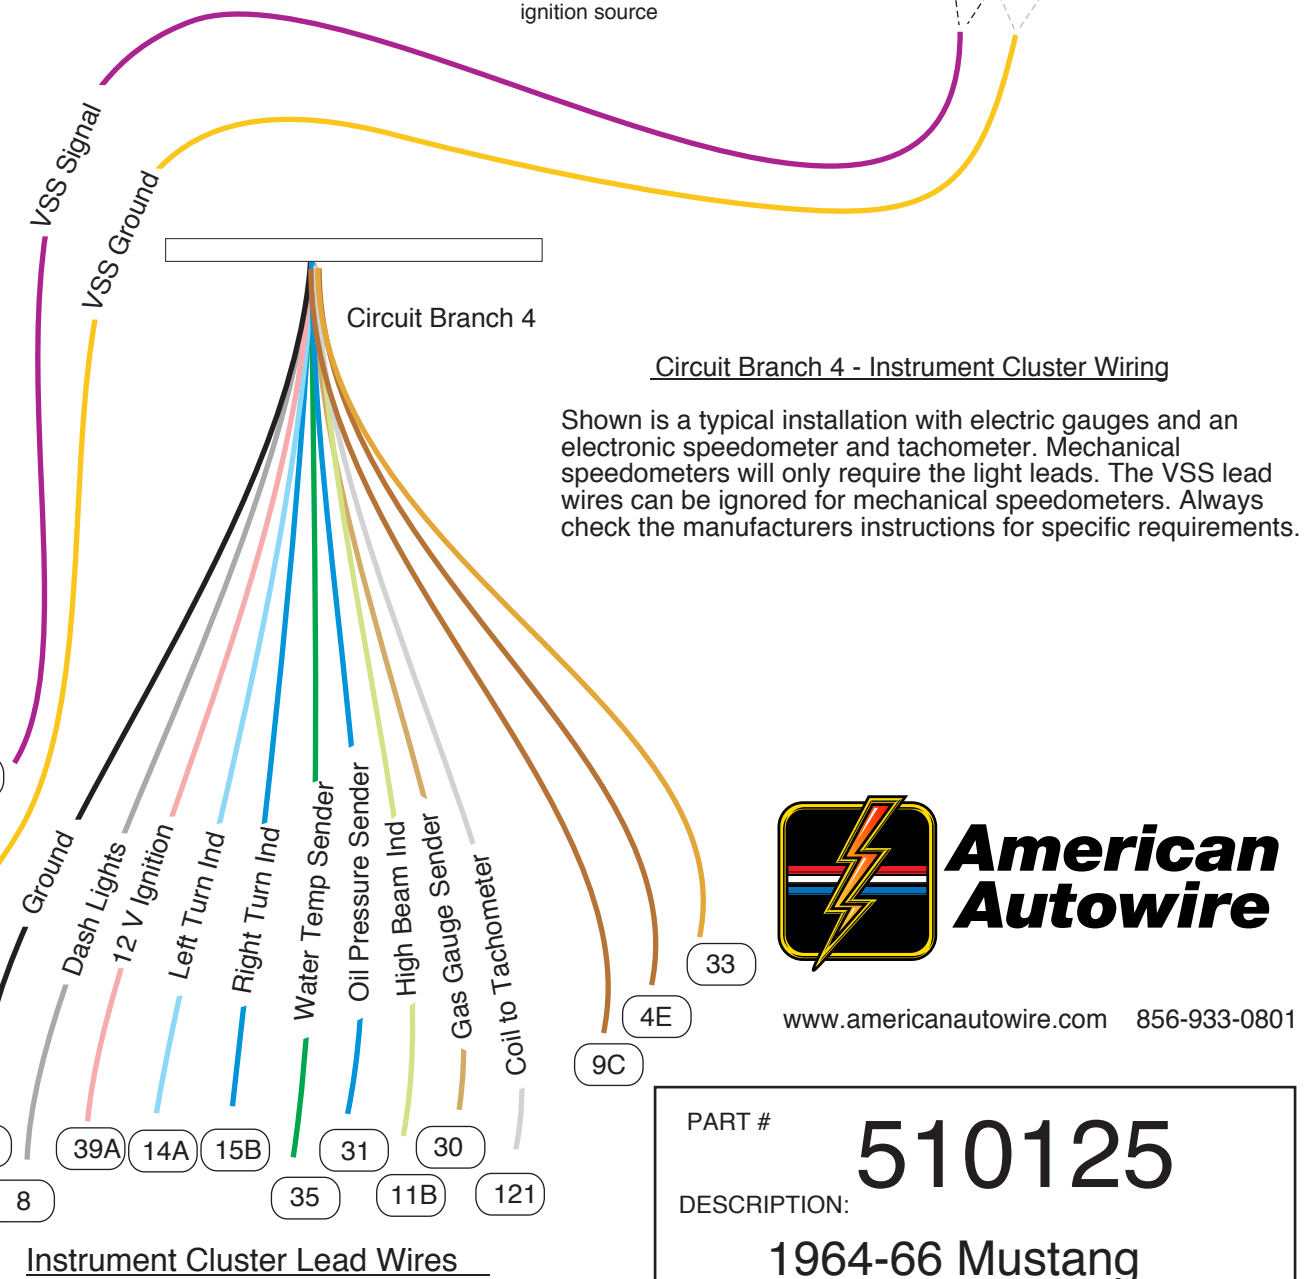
ignition source

VSS Signal

VSS Ground

Circuit Branch 4

Circuit Branch 4 - Instrument Cluster Wiring

Shown is a typical installation with electric gauges and an electronic speedometer and tachometer. Mechanical speedometers will only require the light leads. The VSS lead wires can be ignored for mechanical speedometers. Always check the manufacturers instructions for specific requirements.

Ground

Dash Lights

12 V Ignition

Left Turn Ind

Right Turn Ind

Water Temp Sender

Oil Pressure Sender

High Beam Ind

Gas Gauge Sender

Coil to Tachometer

33

4E

9C

8

39A

14A

15B

35

31

11B

30

121

American Autowire

www.americanautowire.com 856-933-0801

PART #

510125

DESCRIPTION:

1964-66 Mustang

Instrument Cluster Lead Wires